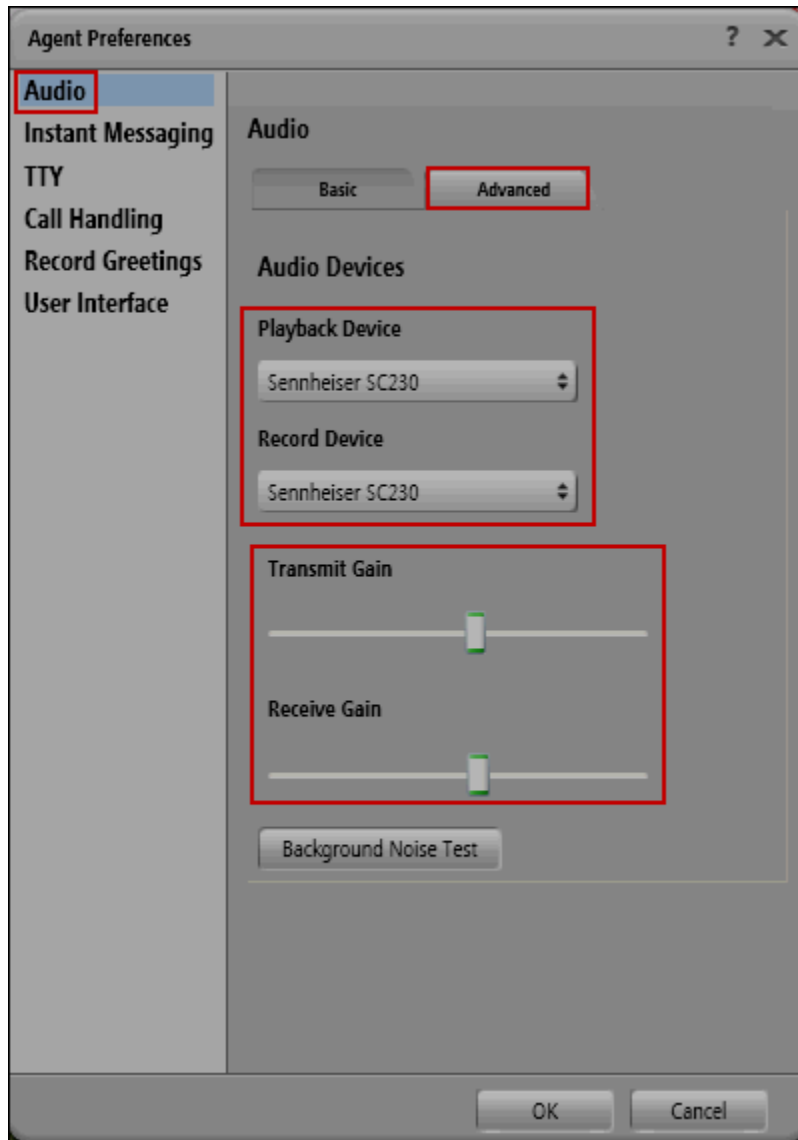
Agent Preferences

? ✕

Audio
Instant Messaging
TTY
Call Handling
Record Greetings
User Interface

Audio

Basic
Advanced

Audio Devices

Playback Device

Sennheiser SC230

Record Device

Sennheiser SC230

Transmit Gain

Receive Gain

Background Noise Test

OK
Cancel